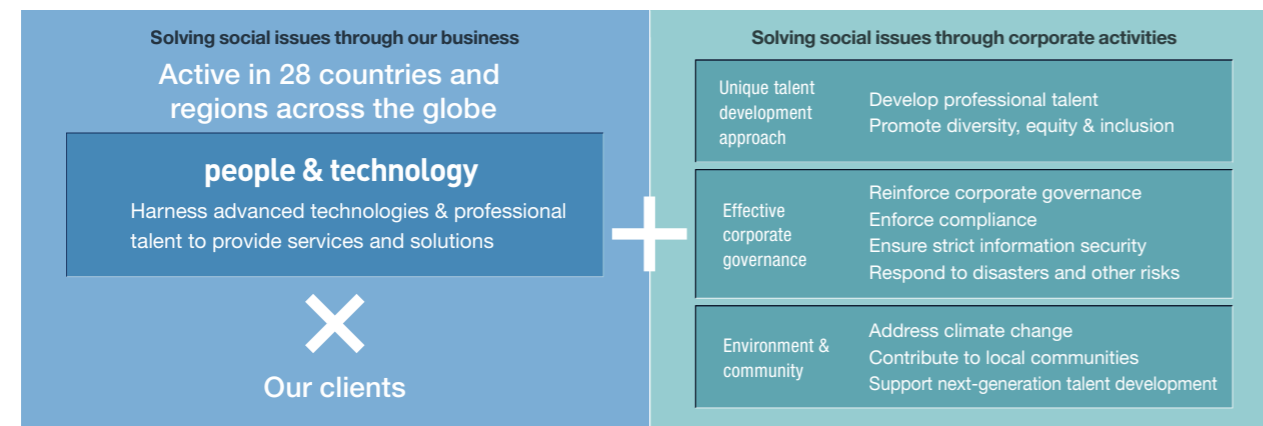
Solving social issues through our business

Active in 28 countries and regions across the globe

people & technology

Harness advanced technologies & professional talent to provide services and solutions

Our clients

Solving social issues through corporate activities

| Unique talent development approach | Develop professional talent<br>Promote diversity, equity & inclusion |
|---|---|
| Effective corporate governance | Reinforce corporate governance<br>Enforce compliance<br>Ensure strict information security<br>Respond to disasters and other risks |
| Environment & community | Address climate change<br>Contribute to local communities<br>Support next-generation talent development |